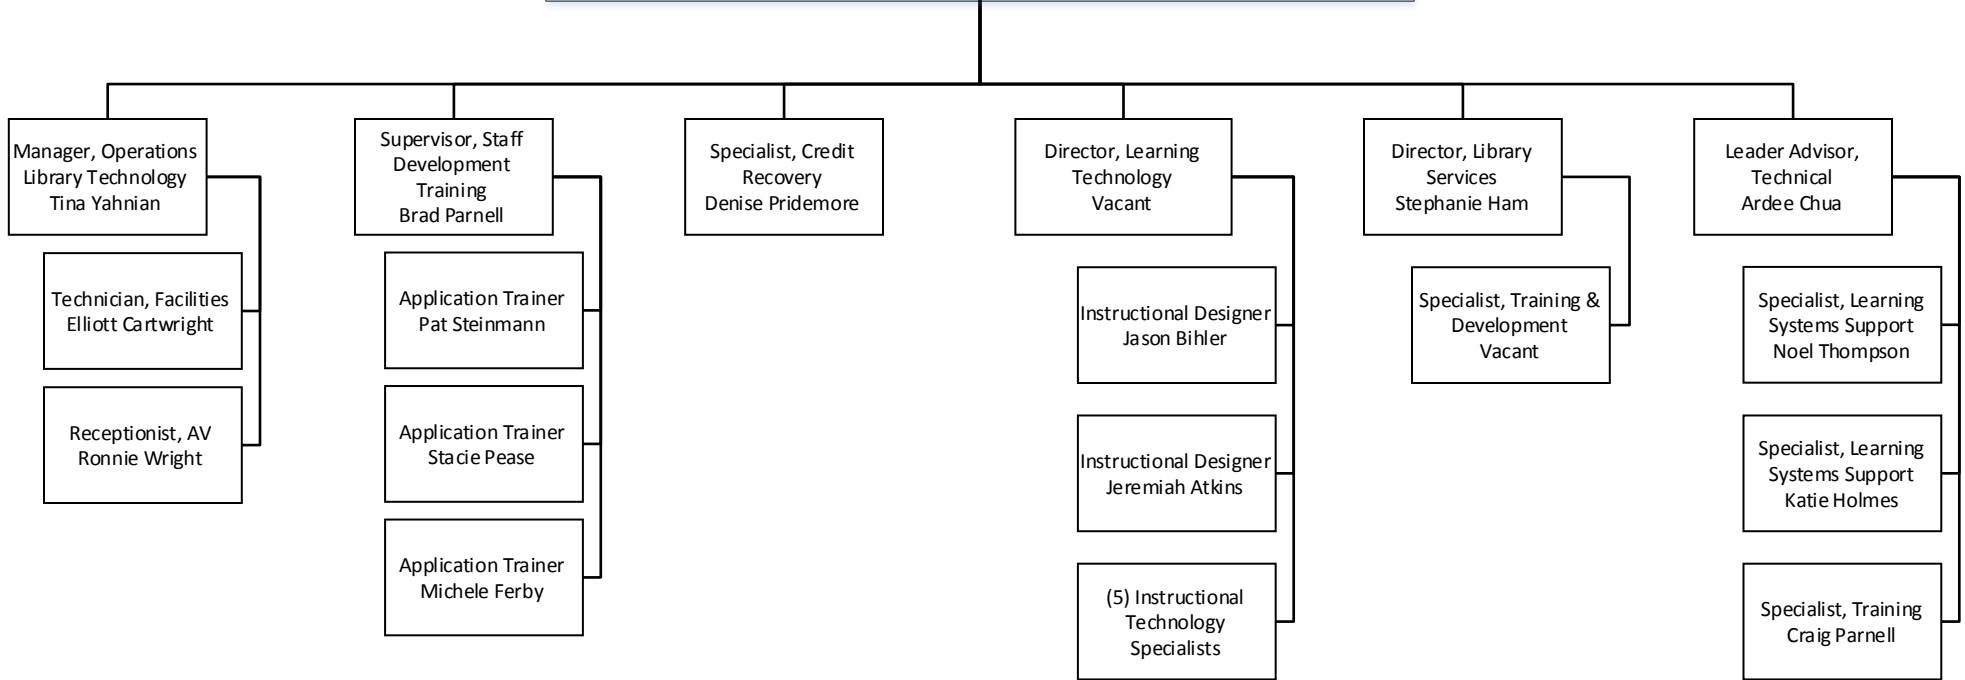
Manager, Operations
Library Technology
Tina Yahnian

Technician, Facilities
Elliott Cartwright

Receptionist, AV
Ronnie Wright

Supervisor, Staff
Development
Training
Brad Parnell

Application Trainer
Pat Steinmann

Application Trainer
Stacie Pease

Application Trainer
Michele Ferby

Specialist, Credit
Recovery
Denise Pridemore

Director, Learning
Technology
Vacant

Instructional Designer
Jason Bihler

Instructional Designer
Jeremiah Atkins

(5) Instructional
Technology
Specialists

Director, Library
Services
Stephanie Ham

Specialist, Training &
Development
Vacant

Leader Advisor,
Technical
Ardee Chua

Specialist, Learning
Systems Support
Noel Thompson

Specialist, Learning
Systems Support
Katie Holmes

Specialist, Training
Craig Parnell